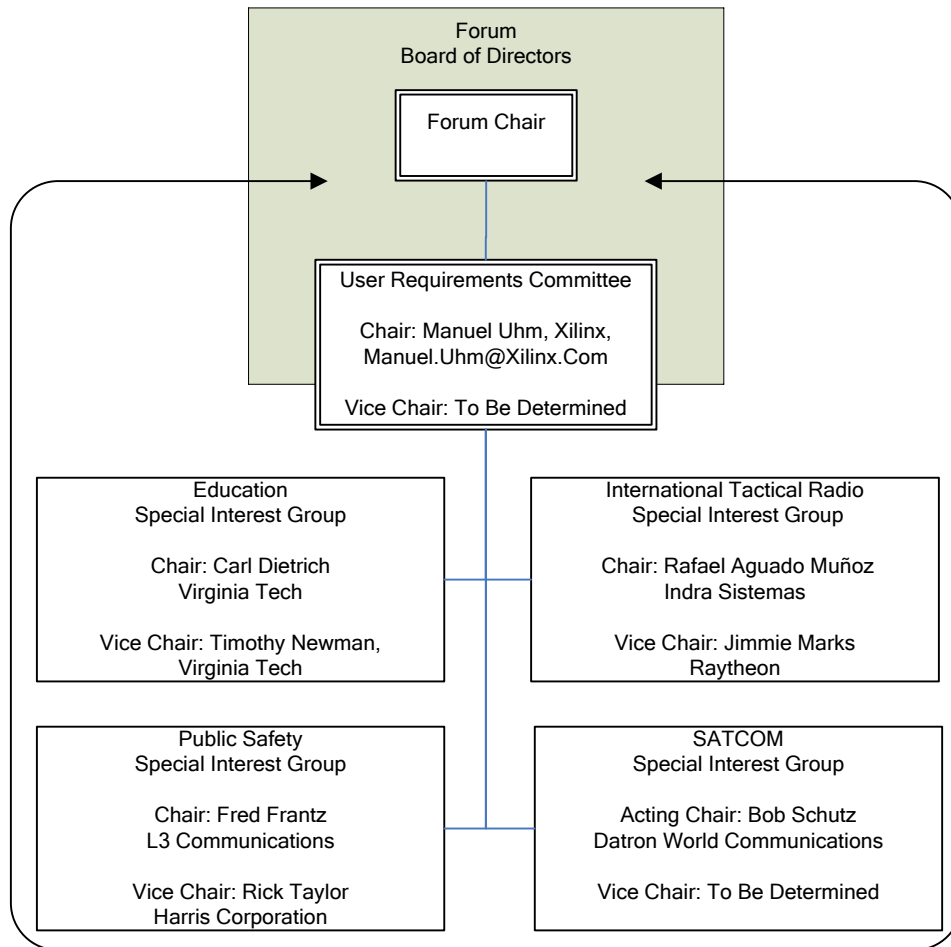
Forum
Board of Directors

Forum Chair

User Requirements Committee

Chair: Manuel Uhm, Xilinx, Manuel.Uhm@Xilinx.Com

Vice Chair: To Be Determined

Education
Special Interest Group

Chair: Carl Dietrich
Virginia Tech

Vice Chair: Timothy Newman,
Virginia Tech

International Tactical Radio
Special Interest Group

Chair: Rafael Aguado Muñoz
Indra Sistemas

Vice Chair: Jimmie Marks
Raytheon

Public Safety
Special Interest Group

Chair: Fred Frantz
L3 Communications

Vice Chair: Rick Taylor
Harris Corporation

SATCOM
Special Interest Group

Acting Chair: Bob Schutz
Datron World Communications

Vice Chair: To Be Determined